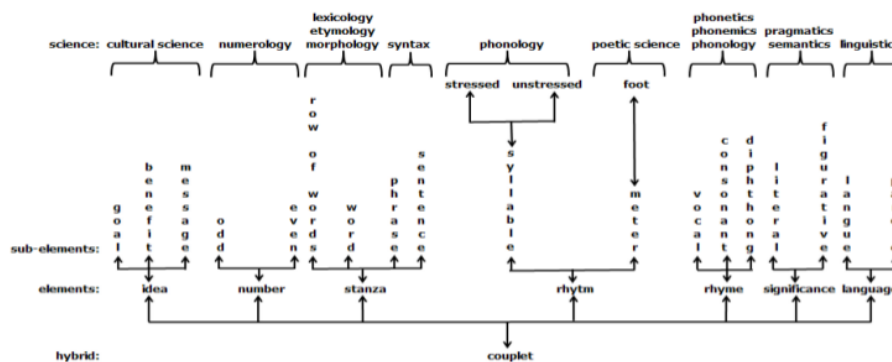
science: cultural science numerology lexicology etymology morphology syntax phonology poetic science phonetics phonemics phonology pragmatics semantics linguistic

stressed unstressed foot

goal benefit message odd even row of words word phrase sentence syllable meter vocal consonant diphthong literal figurative langue

sub-elements:

elements: idea number stanza rhytm rhyme significance languag

hybrid: couplet